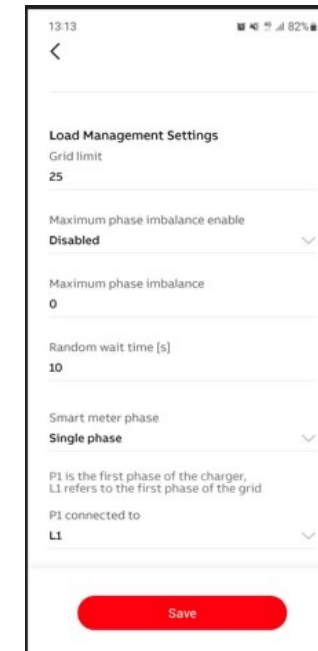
13:13 82%

<

Load Management Settings

Grid limit
25

Maximum phase imbalance enable
Disabled

Maximum phase imbalance
0

Random wait time [s]
10

Smart meter phase
Single phase

P1 is the first phase of the charger, L1 refers to the first phase of the grid

P1 connected to
L1

Save